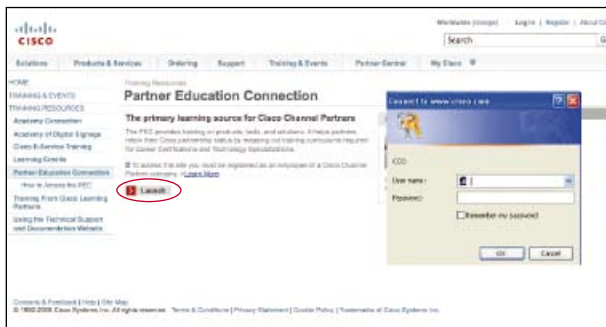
CISCO

Worldwide (change) | Log In | Register | About Cisco

Search

Solutions | Products & Services | Ordering | Support | Training & Events | Partner Central | My Cisco

HOME
TRAINING & EVENTS
TRAINING RESOURCES
Academy Connection
Academy of Digital Signage
Cisco E-Service Training
Learning Credits
Partner Education Connection
How to Access the PEC
Training From Cisco Learning Partners
Using the Technical Support and Documentation Website

Training Resources

Partner Education Connection

The primary learning source for Cisco Channel Partners

The PEC provides training on products, tools, and solutions. It helps partners retain their Cisco partnership status by mapping out learning curriculums required for Career Certifications and Technology Specializations.

To access this site you must be registered as an employee of a Cisco Channel Partner company. > Learn More

Launch

Connect to www.cisco.com

CCO

User name:
Password:
Remember my password

OK | Cancel

Contacts & Feedback | Help | Site Map
© 1992-2008 Cisco Systems Inc. All rights reserved. Terms & Conditions | Privacy Statement | Cookie Policy | Trademarks of Cisco Systems Inc.